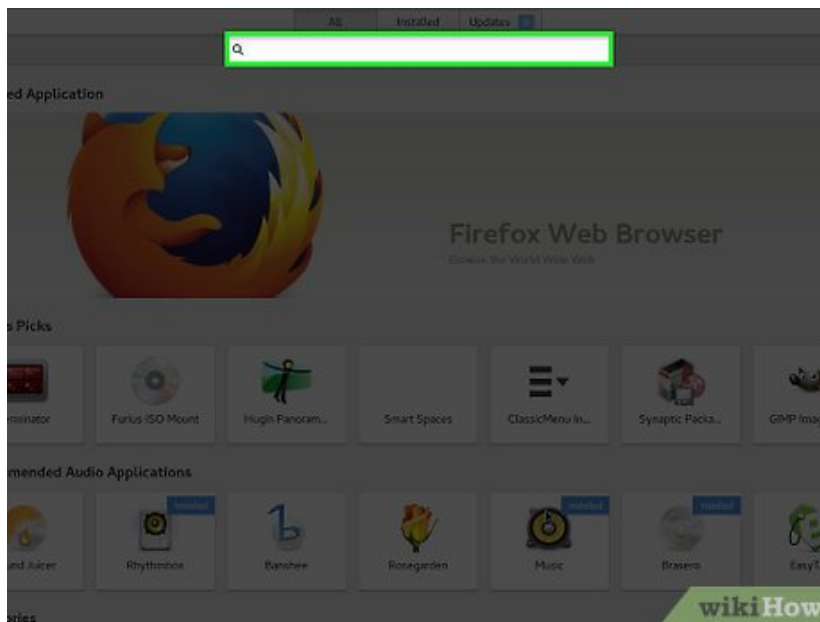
All Installed Updates

ed Application

Firefox Web Browser
Browse the World Wide Web

s Picks

rminator
Furius ISO Mount
Hugin Panoram...
Smart Spaces
ClassicMenu In...
Synaptic Packa...
GIMP Ima

mended Audio Applications

Installed Installed Installed

und Juicer
Rhythmbox
Banshee
Rosegarden
Music
Brasero
EasyT

eries

wikiHow